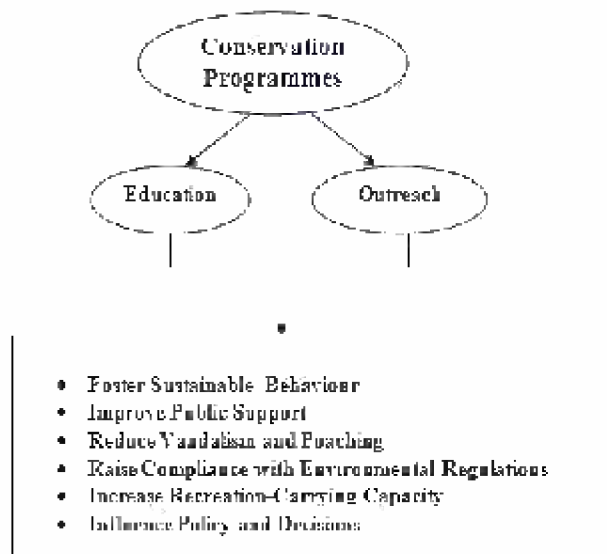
Conservation Programmes

Education

Outreach

•

- Foster Sustainable Behaviour
- Improve Public Support
- Reduce Vandalism and Poaching
- Raise Compliance with Environmental Regulations
- Increase Recreation-Carrying Capacity
- Influence Policy and Decisions